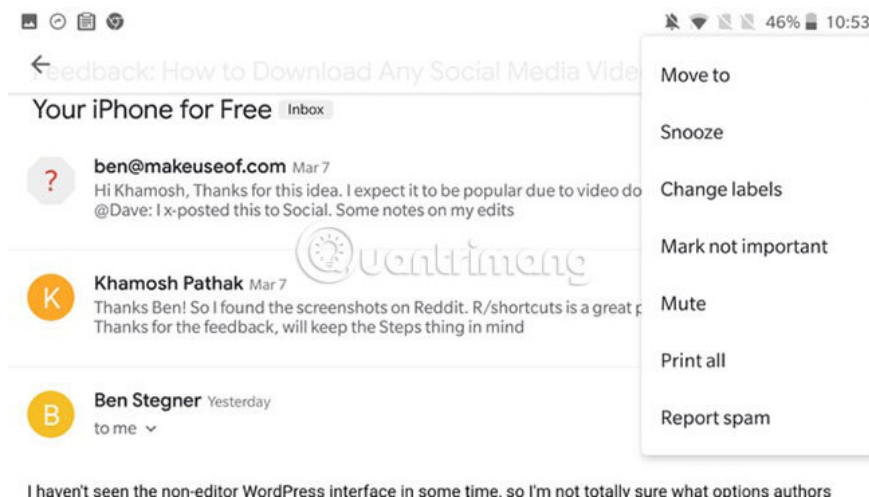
46% 10:53

Feedback: How to Download Any Social Media Vide

Your iPhone for Free Inbox

?

ben@makeuseof.com Mar 7

Hi Khamosh, Thanks for this idea. I expect it to be popular due to video do

@Dave: I x-posted this to Social. Some notes on my edits

K

Khamosh Pathak Mar 7

Thanks Ben! So I found the screenshots on Reddit. R/shortcuts is a great p

Thanks for the feedback, will keep the Steps thing in mind

B

Ben Stegner Yesterday

to me

I haven't seen the non-editor WordPress interface in some time, so I'm not totally sure what options authors

Move to

Snooze

Change labels

Mark not important

Mute

Print all

Report spam

Quantrimang